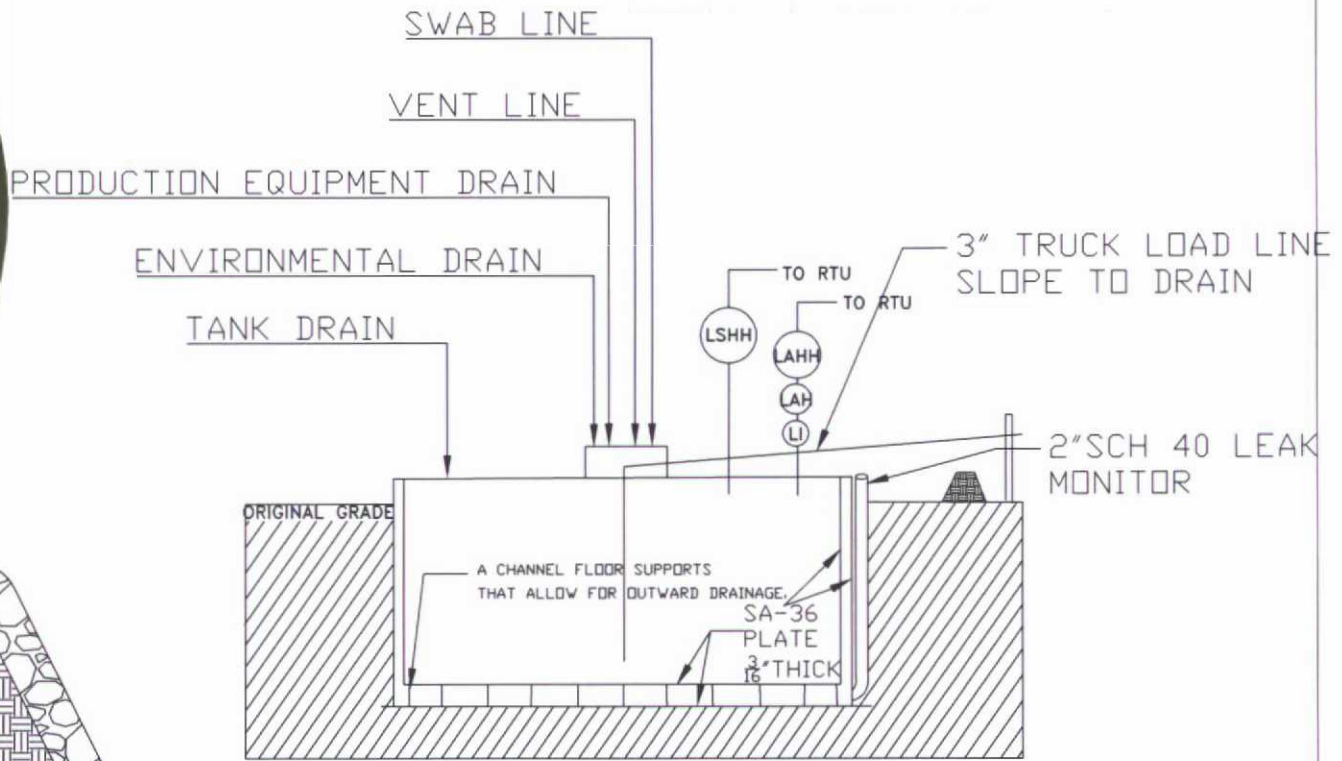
SWAB LINE

VENT LINE

PRODUCTION EQUIPMENT DRAIN

ENVIRONMENTAL DRAIN

TANK DRAIN

TO RTU

TO RTU

LSHH

LAHH

LAH

LI

3" TRUCK LOAD LINE SLOPE TO DRAIN

2"SCH 40 LEAK MONITOR

ORIGINAL GRADE

A CHANNEL FLOOR SUPPORTS THAT ALLOW FOR OUTWARD DRAINAGE.

SA-36 PLATE $\frac{3}{16}$"THICK